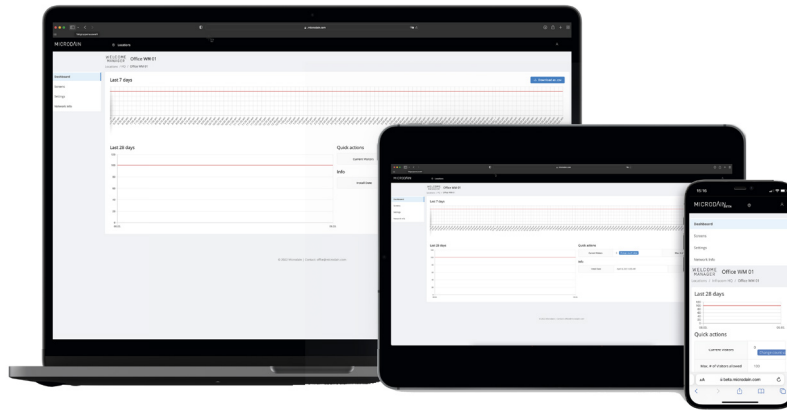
MICRODAN

Dashboard
Sensors
Settings
Network info

WELCOME MANAGER Office WM 01

Last 7 days

Download as .csv

Last 28 days

Quick actions

Info

MICRODAN

Office WM 01

Last 7 days

Last 28 days

Quick actions

Info

10:56

MICRODAN

Dashboard
Sensors
Settings
Network info

WELCOME MANAGER Office WM 01

Last 28 days

Quick actions

Current visitors

Change

Max. # of visitors allowed

100

AA

microdan.com